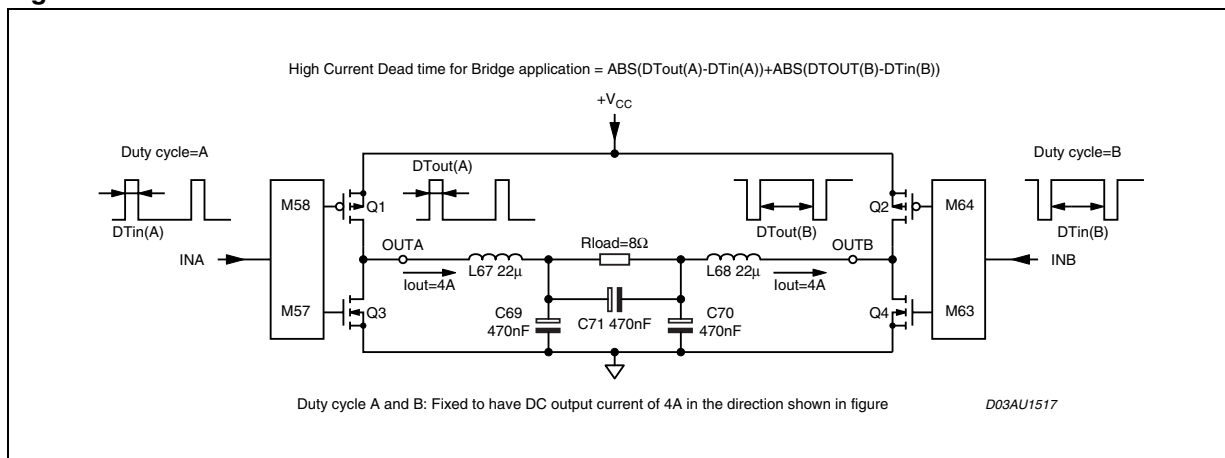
High Current Dead time for Bridge application = ABS(DTout(A)-DTin(A))+ABS(DTOUT(B)-DTin(B))

$+V_{CC}$

Duty cycle=A

DTin(A)

M58

Q1

DTout(A)

INA

M57

Q3

OUTA

Iout=4A

L67 22µ

Rload=8Ω

C69 470nF

C71 470nF

C70 470nF

L68 22µ

Iout=4A

OUTB

DTout(B)

Q2

M64

Q4

M63

Duty cycle=B

DTin(B)

INB

Duty cycle A and B: Fixed to have DC output current of 4A in the direction shown in figure

D03AU1517